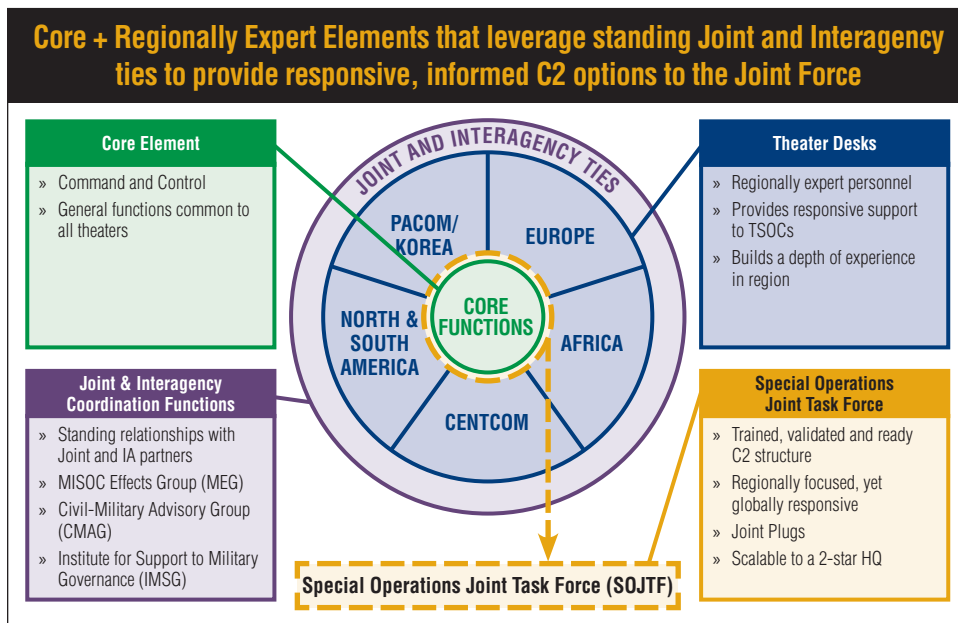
Core + Regionally Expert Elements that leverage standing Joint and Interagency ties to provide responsive, informed C2 options to the Joint Force

Core Element

» Command and Control
» General functions common to all theaters

Joint & Interagency Coordination Functions

» Standing relationships with Joint and IA partners
» MISOC Effects Group (MEG)
» Civil-Military Advisory Group (CMAG)
» Institute for Support to Military Governance (IMSG)

JOINT AND INTERAGENCY TIES

PACOM/ KOREA

EUROPE

NORTH & SOUTH AMERICA

CORE FUNCTIONS

AFRICA

CENTCOM

Special Operations Joint Task Force (SOJTF)

Theater Desks

» Regionally expert personnel
» Provides responsive support to TSOCs
» Builds a depth of experience in region

Special Operations Joint Task Force

» Trained, validated and ready C2 structure
» Regionally focused, yet globally responsive
» Joint Plugs
» Scalable to a 2-star HQ